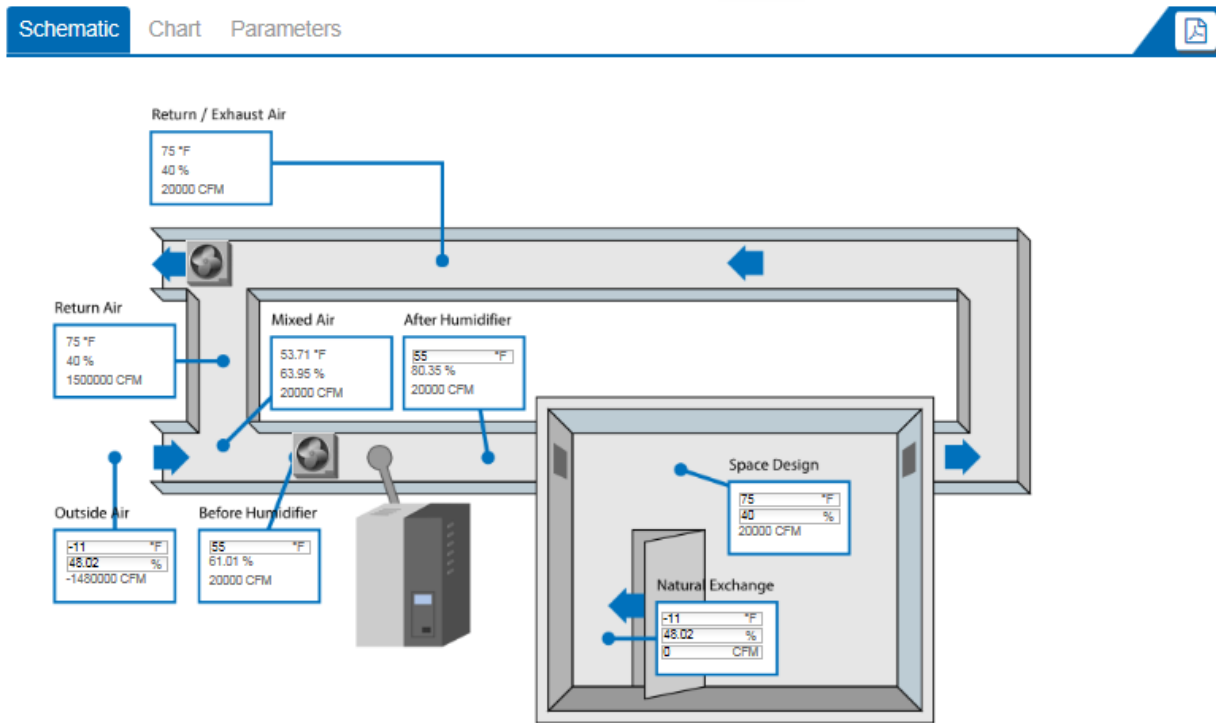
Schematic Chart Parameters

Return / Exhaust Air
75 °F
40 %
20000 CFM

Return Air
75 °F
40 %
1500000 CFM

Mixed Air
53.71 °F
63.95 %
20000 CFM

After Humidifier
55 °F
80.35 %
20000 CFM

Space Design
75 °F
40 %
20000 CFM

Outside Air
-11 °F
48.02 %
-1480000 CFM

Before Humidifier
55 °F
61.01 %
20000 CFM

Natural Exchange
-11 °F
48.02 %
0 CFM